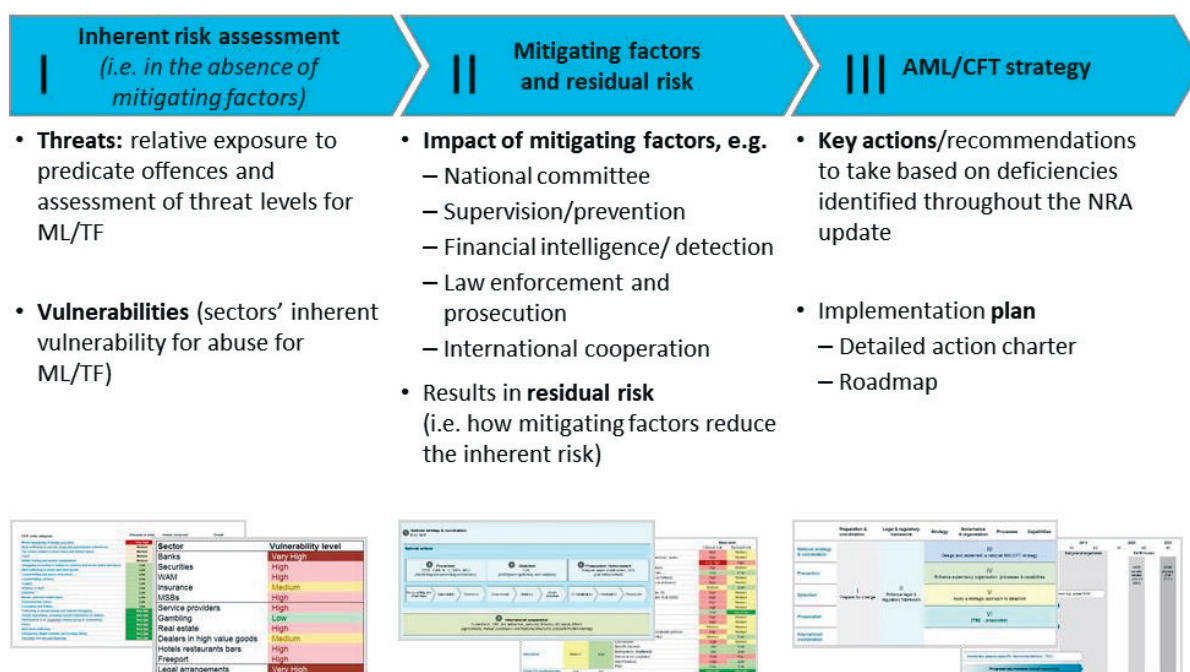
I Inherent risk assessment (i.e. in the absence of mitigating factors)

II Mitigating factors and residual risk

III AML/CFT strategy

• Threats: relative exposure to predicate offences and assessment of threat levels for ML/TF

• Vulnerabilities (sectors' inherent vulnerability for abuse for ML/TF)

• Impact of mitigating factors, e.g.
– National committee
– Supervision/prevention
– Financial intelligence/ detection
– Law enforcement and prosecution
– International cooperation

• Results in residual risk (i.e. how mitigating factors reduce the inherent risk)

• Key actions/recommendations to take based on deficiencies identified throughout the NRA update

• Implementation plan
– Detailed action charter
– Roadmap

| Sector | Vulnerability level |
|---|---|
| Banks | Very High |
| Securities | High |
| WAM | High |
| Insurance | Medium |
| MSBs | High |
| Service providers | High |
| Gambling | Low |
| Real estate | High |
| Dealers in high value goods | Medium |
| Hotels restaurants bars | High |
| Freeport | High |
| Legal arrangements | Very High |

National strategy & coordination

Prevention

Detection

Prosecution / Enforcement

International cooperation

Preparation & coordination | Legal & regulatory framework | Strategy | Governance & organisation | Processes | Capabilities

National strategy & coordination
Prevention
Detection
Prosecution
International cooperation

I Prepare for change
II Enhance legal & regulatory framework
III Design and implement a national AML/CFT strategy
IV Enhance supervisory organisation, processes & capabilities
V Apply a strategic approach to detection
VI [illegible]